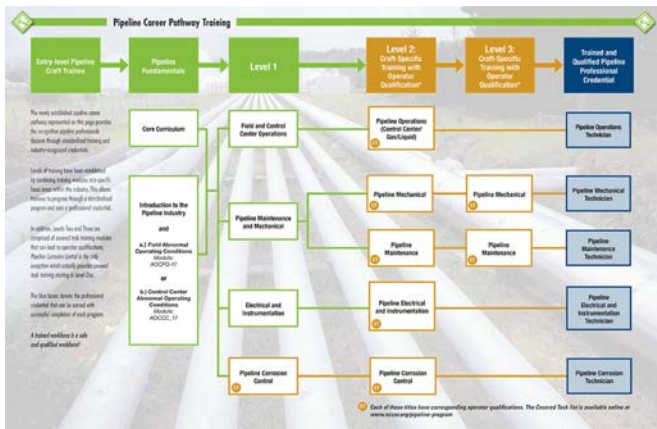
Pipeline Career Pathway Training

Entry-level Pipeline Craft Trainee

Pipeline Fundamentals

Level 1

Level 2: Craft-Specific Training with Operator Qualification*

Level 3: Craft-Specific Training with Operator Qualification*

Trained and Qualified Pipeline Professional Credential

The newly established pipeline career pathway represented on this page provides the recognition pipeline professionals deserve through standardized training and industry-recognized credentials.

Levels of training have been established by combining training modules into specific focus areas within the industry. This allows trainees to progress through a standardized program and earn a professional credential.

In addition, Levels Two and Three are comprised of covered task training modules that can lead to operator qualifications. Pipeline Corrosion Control is the only exception which actually provides covered task training starting at Level One.

The blue boxes denote the professional credential that can be earned with successful completion of each program.

A trained workforce is a safe and qualified workforce!

Core Curriculum

Introduction to the Pipeline Industry

and

a.) Field Abnormal Operating Conditions Module: AOCFD_17

or

b.) Control Center Abnormal Operating Conditions Module: AOCCC_17

Field and Control Center Operations

Pipeline Maintenance and Mechanical

Electrical and Instrumentation

Pipeline Corrosion Control

Pipeline Operations (Control Center/Gas/Liquid)

Pipeline Mechanical

Pipeline Maintenance

Pipeline Electrical and Instrumentation

Pipeline Corrosion Control

Pipeline Mechanical

Pipeline Maintenance

Pipeline Operations Technician

Pipeline Mechanical Technician

Pipeline Maintenance Technician

Pipeline Electrical and Instrumentation Technician

Pipeline Corrosion Technician

Each of these titles have corresponding operator qualifications. The Covered Task list is available online at www.nccer.org/pipeline-program